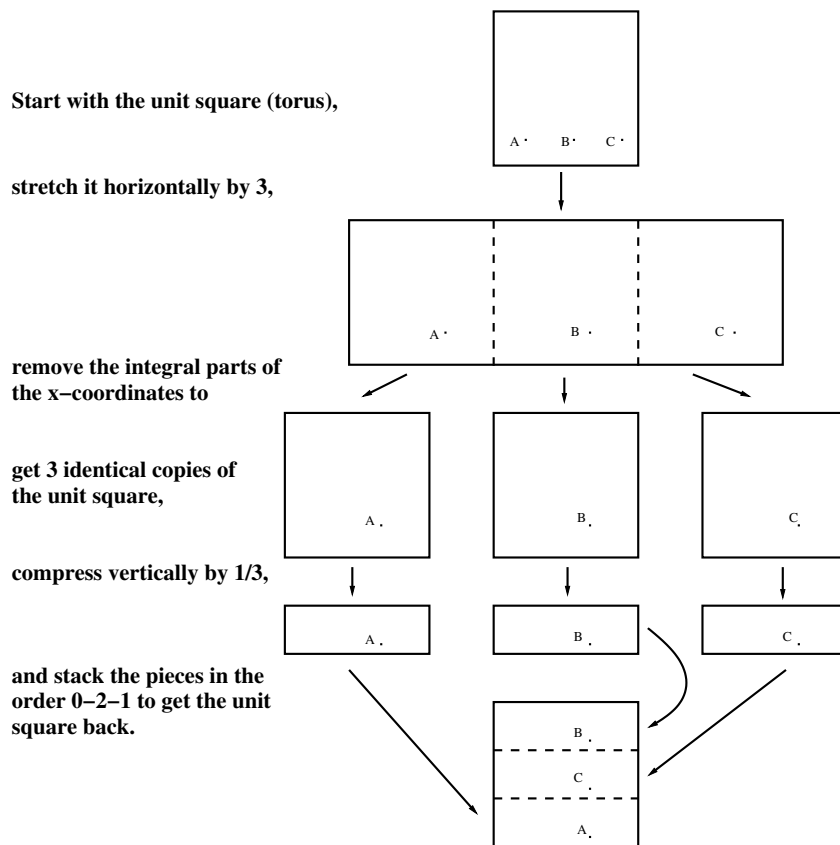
Start with the unit square (torus),

A B C

stretch it horizontally by 3,

A B C

remove the integral parts of the x−coordinates to

get 3 identical copies of the unit square,

A B C

compress vertically by 1/3,

A B C

and stack the pieces in the order 0−2−1 to get the unit square back.

B
C
A